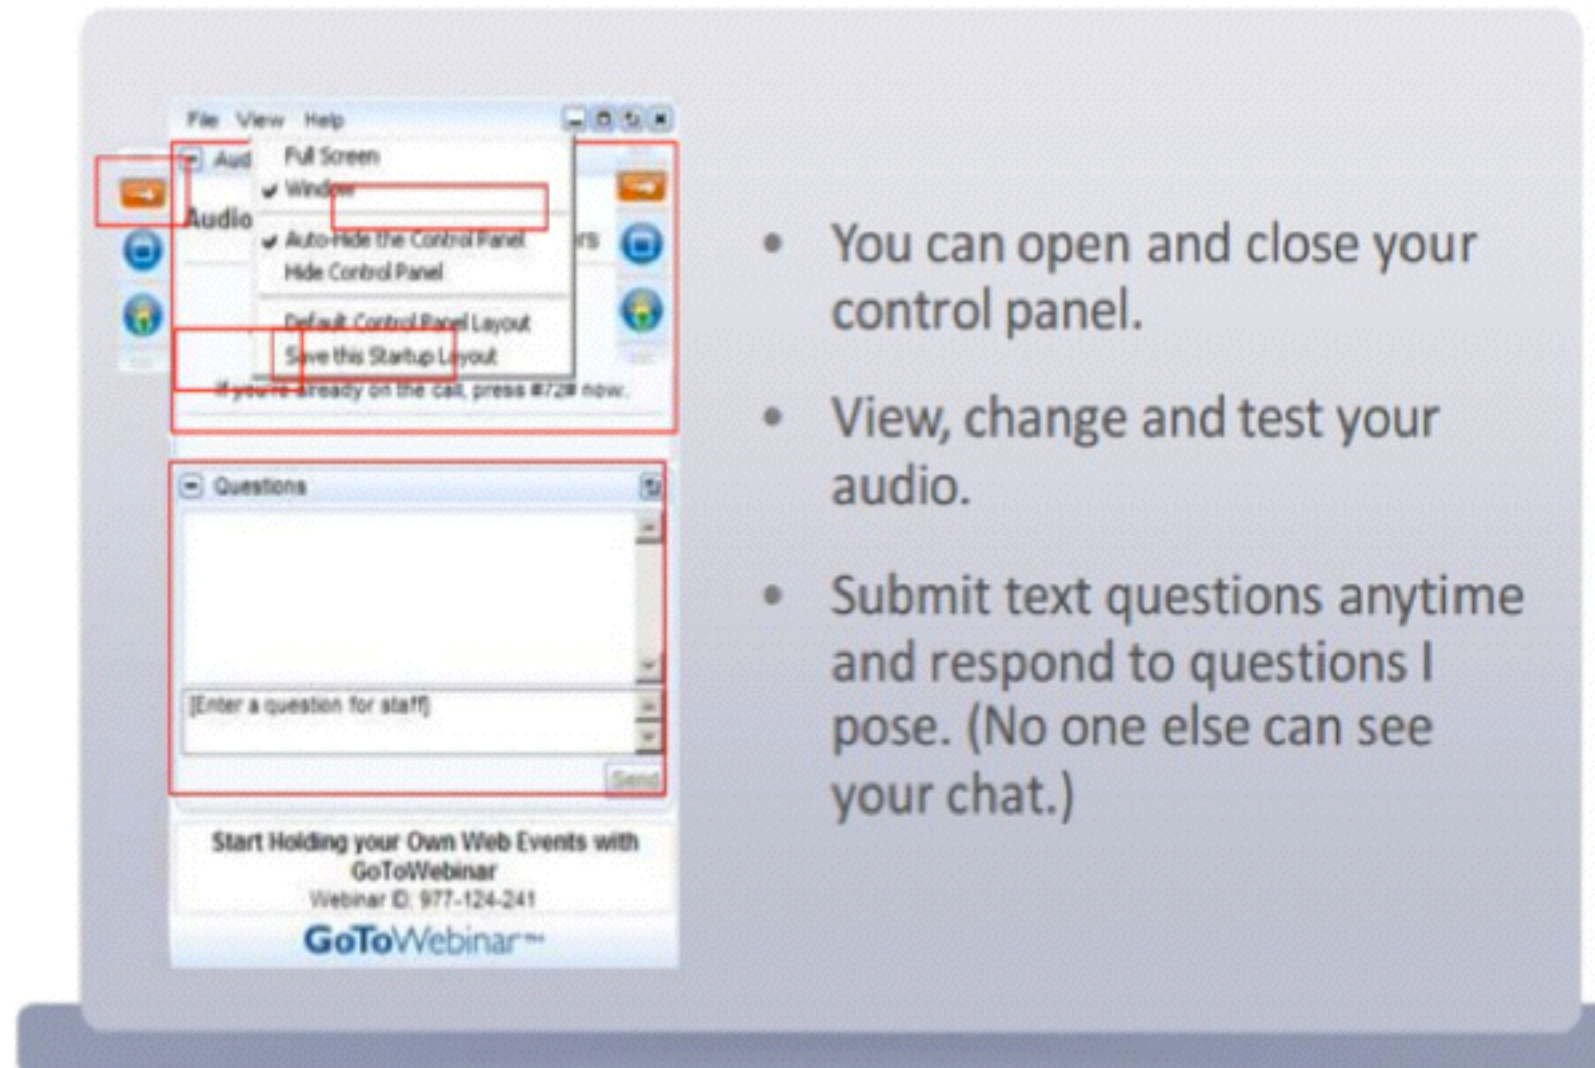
File View Help

Aud

Full Screen

✔ Window

Audio

✔ Auto-Hide the Control Panel

rs

Hide Control Panel

Default Control Panel Layout

Save this Startup Layout

If you're already on the call, press #72# now.

Questions

[Enter a question for staff]

Send

Start Holding your Own Web Events with GoToWebinar

Webinar ID: 977-124-241

GoToWebinar™

• You can open and close your control panel.

• View, change and test your audio.

• Submit text questions anytime and respond to questions I pose. (No one else can see your chat.)